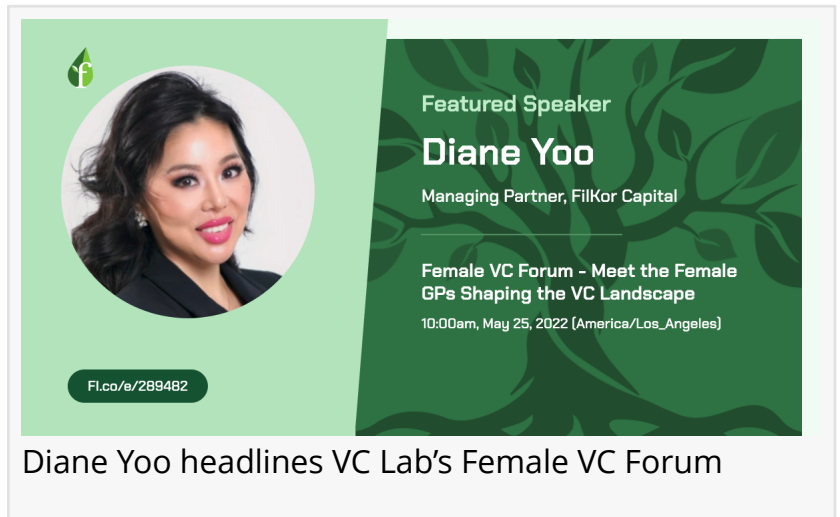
Featured Speaker

Diane Yoo

Managing Partner, FilKor Capital

Female VC Forum - Meet the Female GPs Shaping the VC Landscape

10:00am, May 25, 2022 (America/Los_Angeles)

FI.co/e/289482

Diane Yoo headlines VC Lab's Female VC Forum